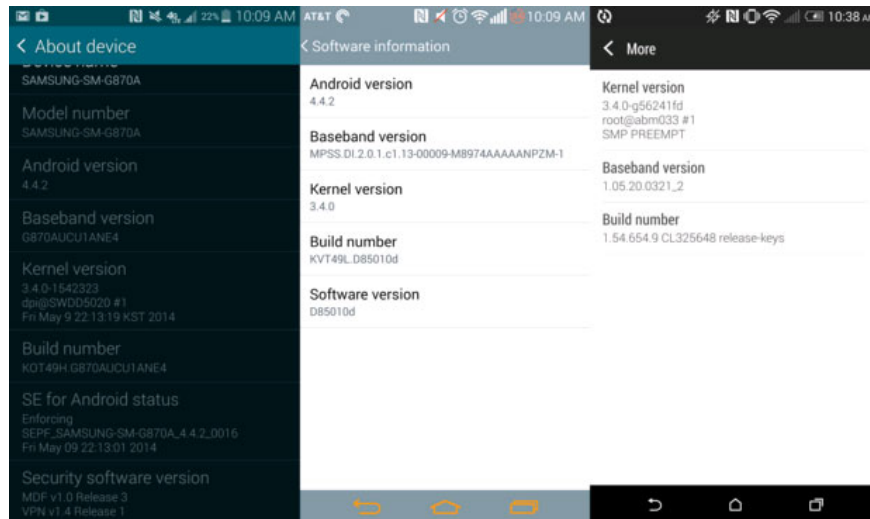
22% 10:09 AM
< About device
SAMSUNG-SM-G870A
Model number
SAMSUNG-SM-G870A
Android version
4.4.2
Baseband version
G870AUCU1ANE4
Kernel version
3.4.0-1542323
dpi@SWDD5020 #1
Fri May 9 22:13:19 KST 2014
Build number
KOT49H.G870AUCU1ANE4
SE for Android status
Enforcing
SEPF_SAMSUNG-SM-G870A_4.4.2_0016
Fri May 09 22:13:01 2014
Security software version
MDF v1.0 Release 3
VPN v1.4 Release 1

AT&T 10:09 AM
< Software information
Android version
4.4.2
Baseband version
MPSS.DI.2.0.1.c1.13-00009-M8974AAAAANPZM-1
Kernel version
3.4.0
Build number
KVT49L.D85010d
Software version
D85010d

10:38 A
< More
Kernel version
3.4.0-g56241fd
root@abm033 #1
SMP PREEMPT
Baseband version
1.05.20.0321_2
Build number
1.54.654.9 CL325648 release-keys